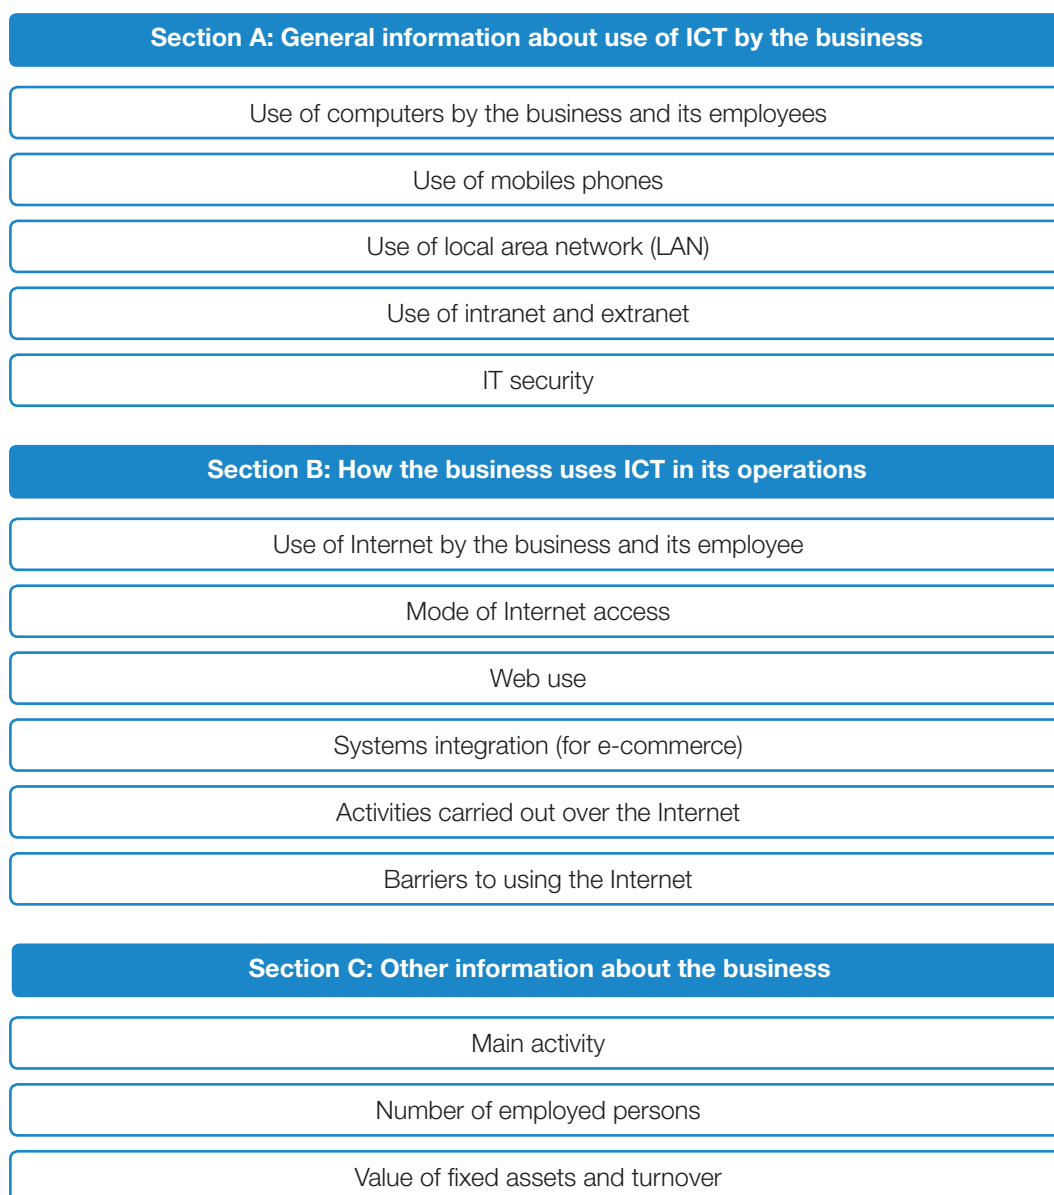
Section A: General information about use of ICT by the business

Use of computers by the business and its employees

Use of mobiles phones

Use of local area network (LAN)

Use of intranet and extranet

IT security

Section B: How the business uses ICT in its operations

Use of Internet by the business and its employee

Mode of Internet access

Web use

Systems integration (for e-commerce)

Activities carried out over the Internet

Barriers to using the Internet

Section C: Other information about the business

Main activity

Number of employed persons

Value of fixed assets and turnover